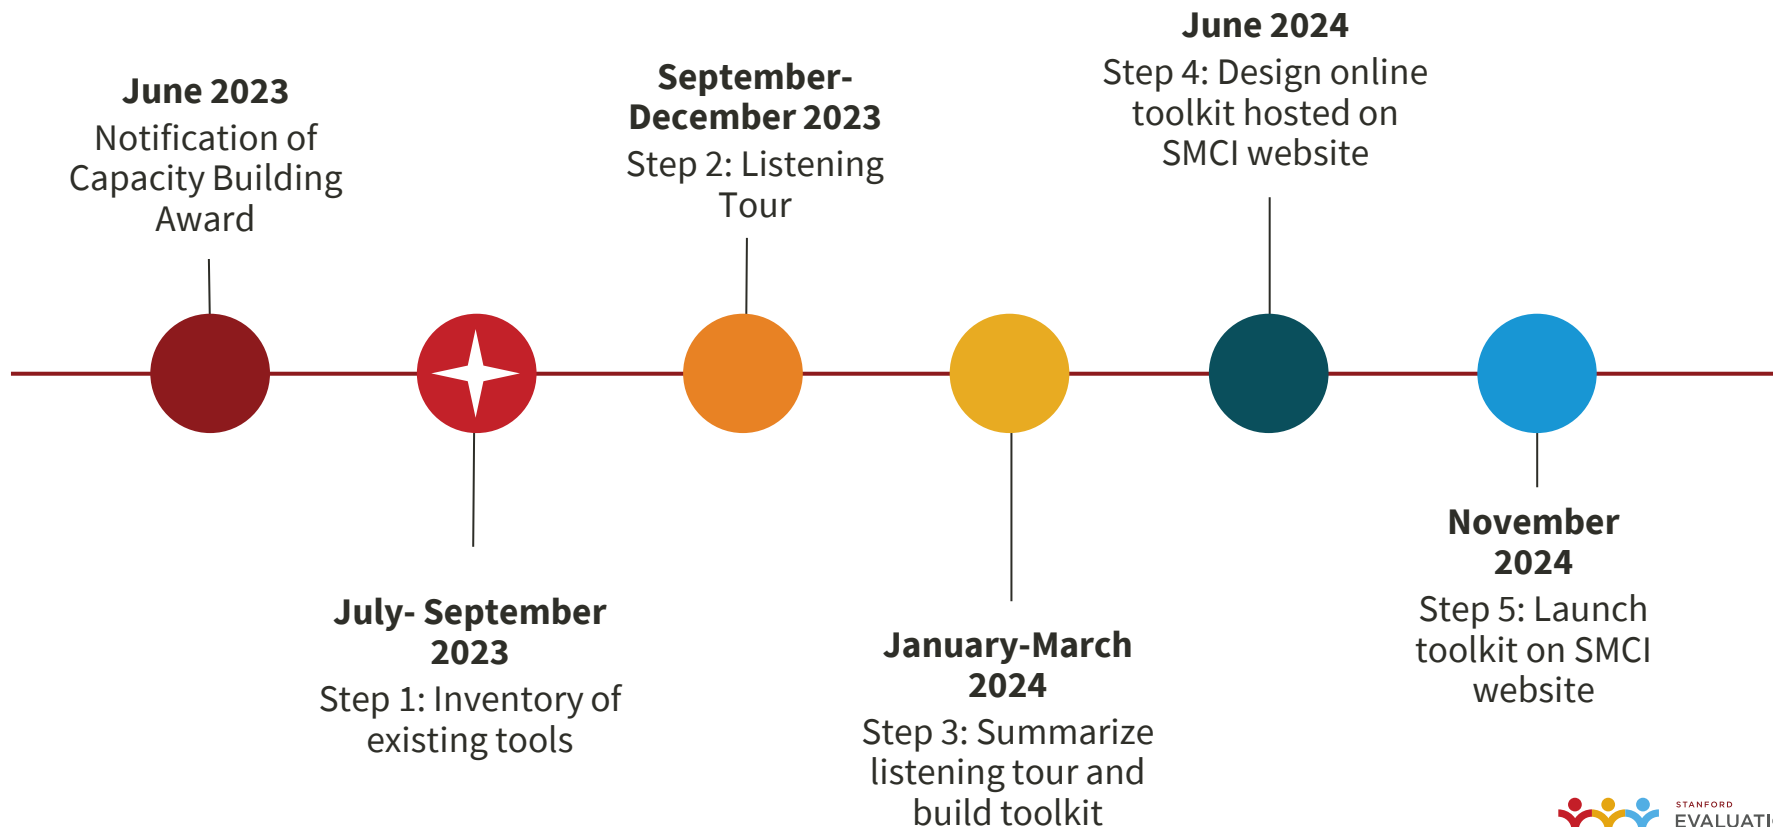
June 2023
Notification of Capacity Building Award

July- September 2023
Step 1: Inventory of existing tools

September-December 2023
Step 2: Listening Tour

January-March 2024
Step 3: Summarize listening tour and build toolkit

June 2024
Step 4: Design online toolkit hosted on SMCI website

November 2024
Step 5: Launch toolkit on SMCI website

STANFORD
EVALUATI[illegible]